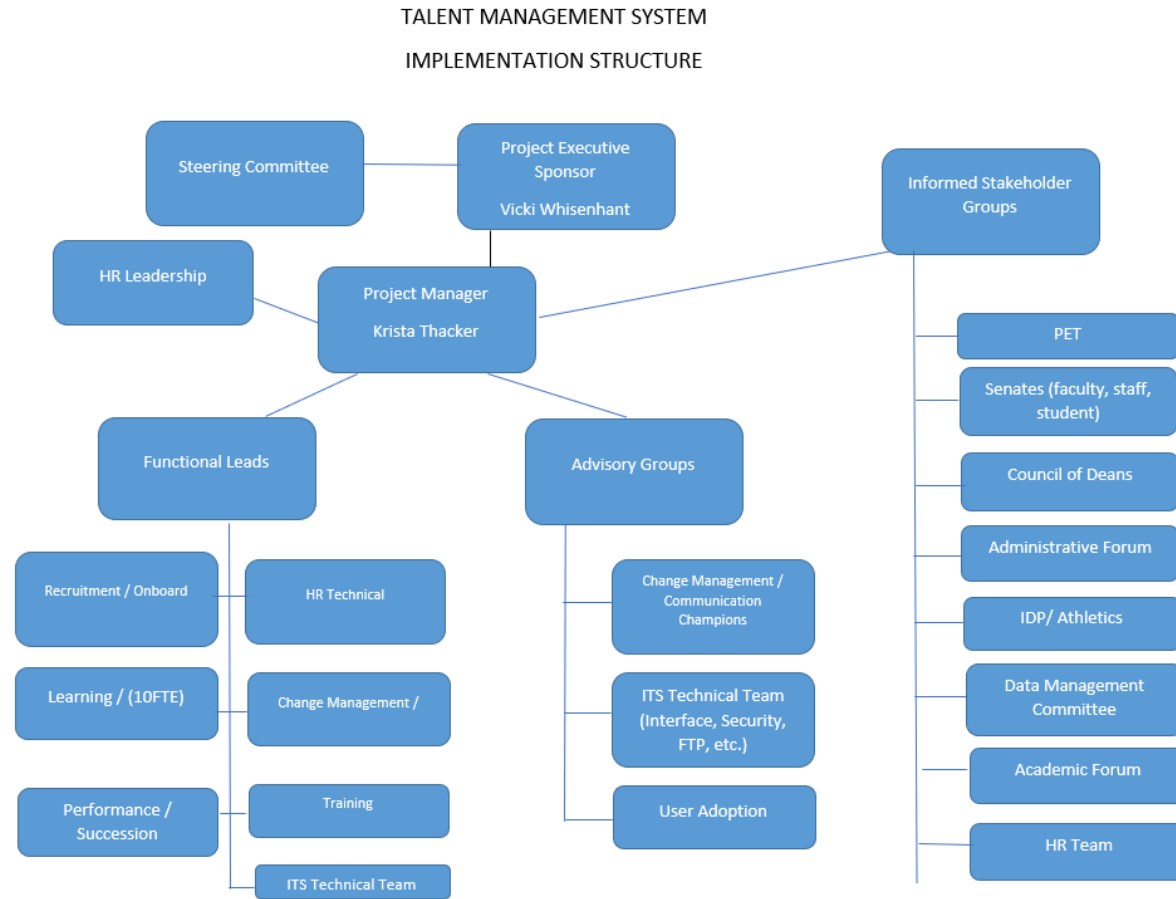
TALENT MANAGEMENT SYSTEM

IMPLEMENTATION STRUCTURE

Steering Committee

Project Executive Sponsor

Vicki Whisenhant

Informed Stakeholder Groups

HR Leadership

Project Manager

Krista Thacker

PET

Senates (faculty, staff, student)

Functional Leads

Advisory Groups

Council of Deans

Administrative Forum

Recruitment / Onboard

HR Technical

Change Management / Communication Champions

IDP/ Athletics

Learning / (10FTE)

Change Management /

ITS Technical Team (Interface, Security, FTP, etc.)

Data Management Committee

Academic Forum

Performance / Succession

Training

User Adoption

HR Team

ITS Technical Team